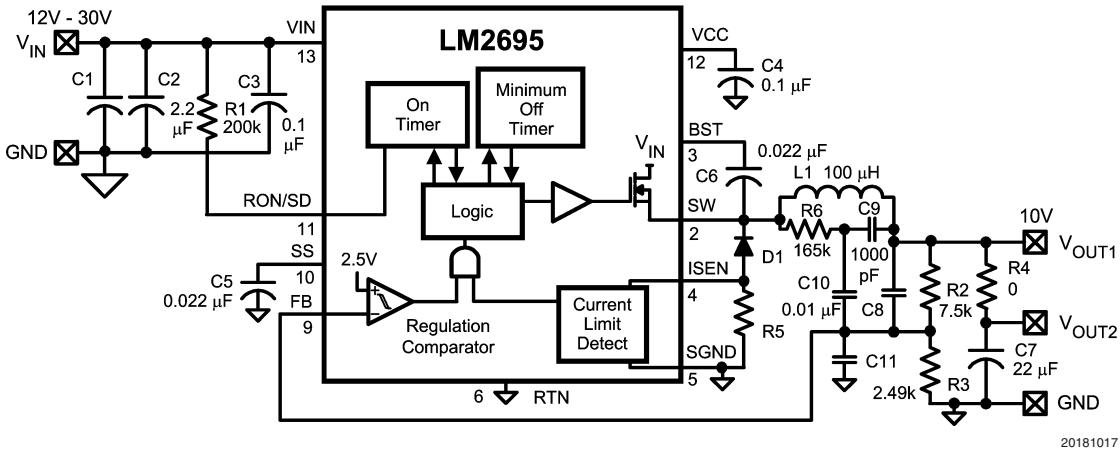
12V - 30V

$V_{IN}$

GND

C1

C2

2.2 μF

R1 200k

C3 0.1 μF

VIN

13

LM2695

On Timer

Minimum Off Timer

VCC

12

C4 0.1 μF

$V_{IN}$

BST

3

0.022 μF

C6

Logic

RON/SD

11

SS

10

C5 0.022 μF

FB

9

2.5V

Regulation Comparator

Current Limit Detect

SW

2

ISEN

4

SGND

5

6 RTN

L1 100 μH

R6 165k

C9 1000 pF

D1

R5

C10 0.01 μF

C8

C11

10V

$V_{OUT1}$

R2 7.5k

R4 0

$V_{OUT2}$

C7 22 μF

2.49k

R3

GND

20181017